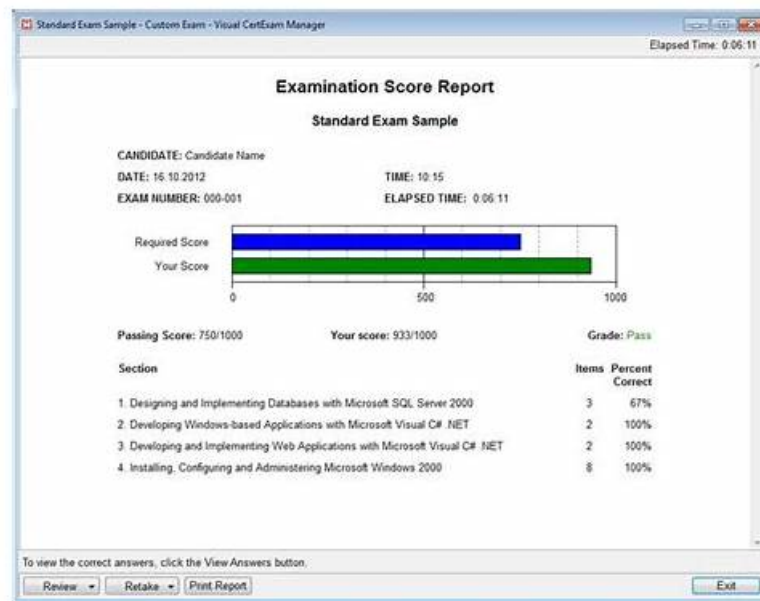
Standard Exam Sample - Custom Exam - Visual CertExam Manager

Elapsed Time: 0:06:11

Examination Score Report

Standard Exam Sample

CANDIDATE: Candidate Name

DATE: 16.10.2012

TIME: 10:15

EXAM NUMBER: 000-001

ELAPSED TIME: 0:06:11

Required Score

Your Score

0 500 1000

Passing Score: 750/1000

Your score: 933/1000

Grade: Pass

| Section | Items | Percent Correct |
|---|---|---|
| 1. Designing and Implementing Databases with Microsoft SQL Server 2000 | 3 | 67% |
| 2. Developing Windows-based Applications with Microsoft Visual C# .NET | 2 | 100% |
| 3. Developing and Implementing Web Applications with Microsoft Visual C# .NET | 2 | 100% |
| 4. Installing, Configuring and Administering Microsoft Windows 2000 | 8 | 100% |

To view the correct answers, click the View Answers button.

Review Retake Print Report Exit